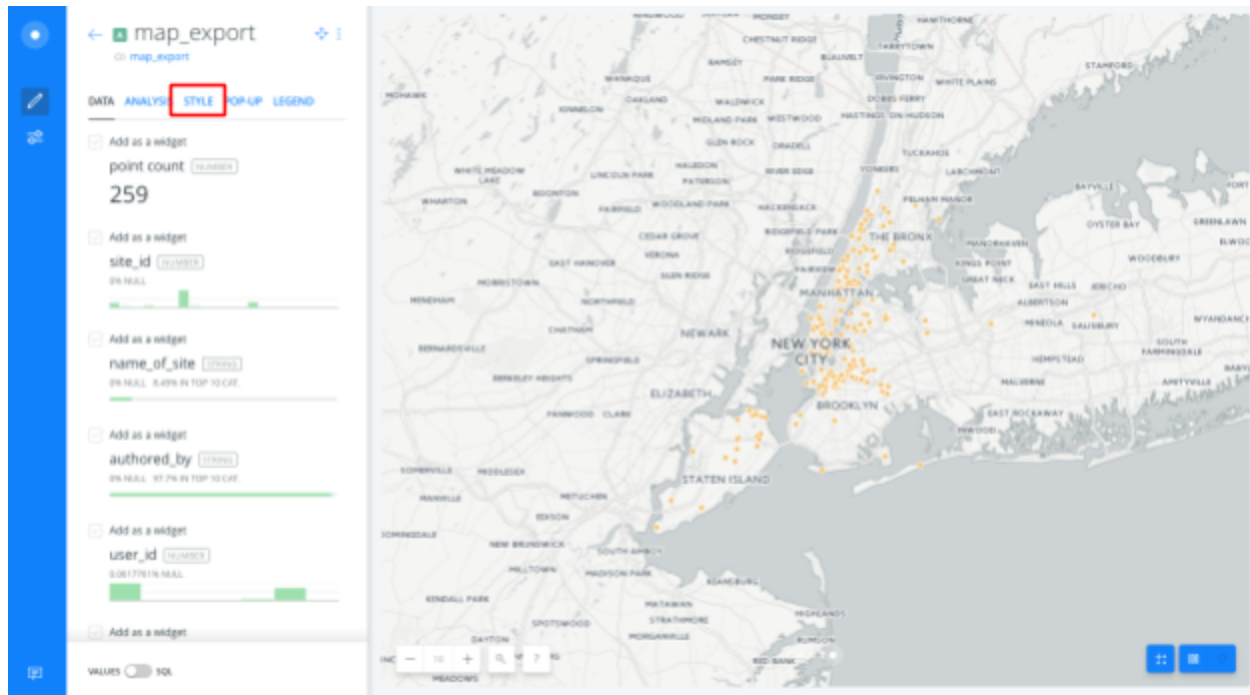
map_export
map_export

DATA ANALYSIS STYLE POP-UP LEGEND

Add as a widget
point count NUMBER
259

Add as a widget
site_id NUMBER
0% NULL

Add as a widget
name_of_site STRING
0% NULL 8.49% IN TOP 10 CAT.

Add as a widget
authored_by STRING
0% NULL 97.7% IN TOP 10 CAT.

Add as a widget
user_id NUMBER
0.00177616 NULL

Add as a widget

VALUES SQL

MONSEY
HAWTHORNE
CHESTNUT RIDGE
TARRYTOWN
RAMSEY
BLAUVELT
STAMFORD
WANAQUE
PARK RIDGE
IRVINGTON
WHITE PLAINS
MOHAWK
OAKLAND
WALDWICK
DOBBS FERRY
KINNELON
MIDLAND PARK
WESTWOOD
HASTINGS-ON-HUDSON
GLEN ROCK
ORADELL
TUCKAHOE
WHITE MEADOW LAKE
HALEDON
LINCOLN PARK
RIVER EDGE
YONKERS
LARCHMONT
PATERSON
BAYVILLE
BOONTON
WHARTON
FAIRFIELD
WOODLAND PARK
HACKENSACK
PELHAM MANOR
OYSTER BAY
GREENLAWN
RIDGEFIELD PARK
THE BRONX
CEDAR GROVE
MANORHAVEN
VERONA
WOODBURY
EAST HANOVER
KINGS POINT
GLEN RIDGE
MORRISTOWN
GREAT NECK
EAST HILLS
JERICHO
MANHATTAN
NORTHFIELD
MINEHAM
ALBERTSON
MINEOLA
SALISBURY
WYANDANCH
CHATHAM
NEWARK
NEW YORK CITY
BERNARDSVILLE
SPRINGFIELD
HEMPSTEAD
SOUTH FARMINGDALE
BERKELEY HEIGHTS
MALVERNE
AMITYVILLE
ELIZABETH
BROOKLYN
FANWOOD
CLARK
EAST ROCKAWAY
INWOOD
SOMERVILLE
MIDDLESEX
STATEN ISLAND
MANVILLE
METUCHEN
EDISON
SOMINGDALE
NEW BRUNSWICK
SOUTH AMBOY
MILLTOWN
MADISON PARK
KEANSBURG
KENDALL PARK
MATAWAN
SPOTSWOOD
STRATHMORE
HIGHLANDS
DAYTON
MORGANVILLE
RUMSON
RED BANK
MEADOWS